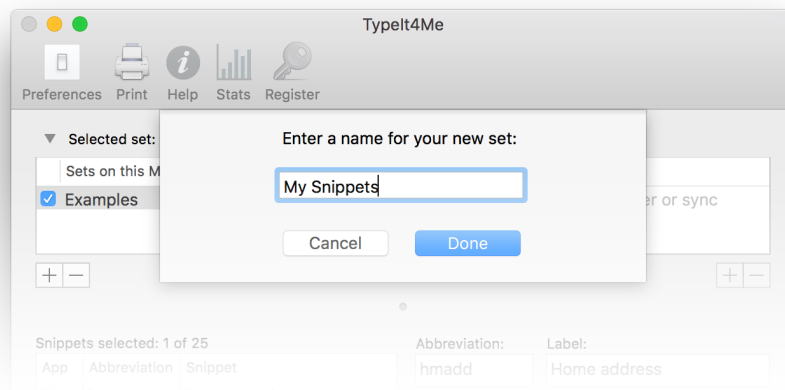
TypeIt4Me

Preferences Print Help Stats Register

Selected set:

Sets on this M

Examples

er or sync

Enter a name for your new set:

My Snippets

Cancel Done

+ —

+ —

Snippets selected: 1 of 25

App Abbreviation Snippet

Abbreviation:

hmadd

Label:

Home address